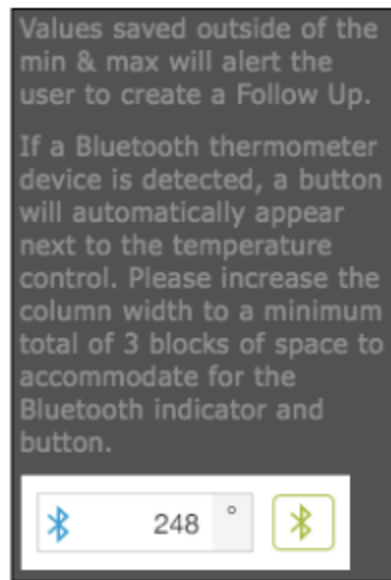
Values saved outside of the min & max will alert the user to create a Follow Up.

If a Bluetooth thermometer device is detected, a button will automatically appear next to the temperature control. Please increase the column width to a minimum total of 3 blocks of space to accommodate for the Bluetooth indicator and button.

248 °